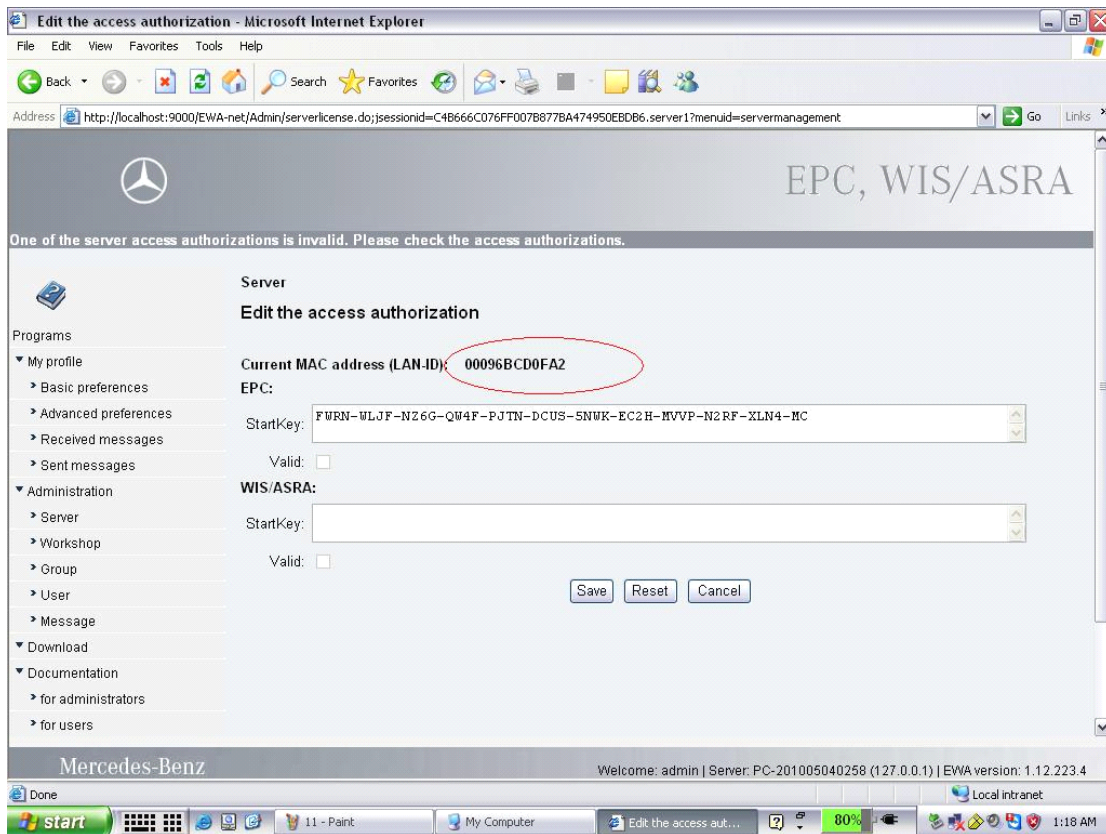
Edit the access authorization - Microsoft Internet Explorer

File Edit View Favorites Tools Help

Back Search Favorites

Address http://localhost:9000/EWA-net/Admin/serverlicense.do;jsessionid=C4B666C076FF007B877BA474950EBDB6.server1?menuid=servermanagement Go Links

EPC, WIS/ASRA

One of the server access authorizations is invalid. Please check the access authorizations.

Programs
▼ My profile
› Basic preferences
› Advanced preferences
› Received messages
› Sent messages
▼ Administration
› Server
› Workshop
› Group
› User
› Message
▼ Download
▼ Documentation
› for administrators
› for users

Server

Edit the access authorization

Current MAC address (LAN-ID): 00096BCD0FA2

EPC:

StartKey: FWRN-WLJF-NZ6G-QW4F-PJTN-DCUS-5NWK-EC2H-MVVP-N2RF-XLN4-MC

Valid:

WIS/ASRA:

StartKey:

Valid:

Save Reset Cancel

Mercedes-Benz

Welcome: admin | Server: PC-201005040258 (127.0.0.1) | EWA version: 1.12.223.4

Done Local intranet

start 11 - Paint My Computer Edit the access aut... 80% 1:18 AM